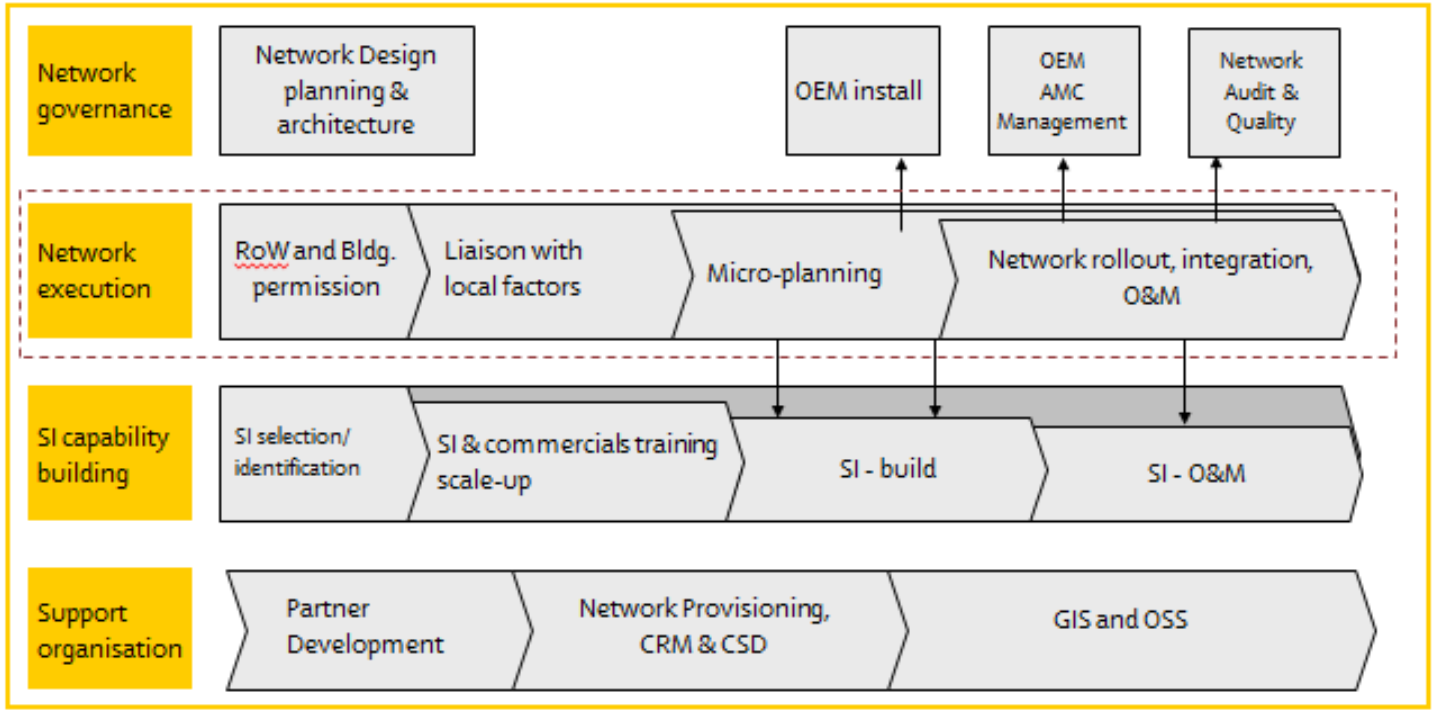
Network governance

Network Design planning & architecture

OEM install

OEM AMC Management

Network Audit & Quality

Network execution

RoW and Bldg. permission

Liaison with local factors

Micro-planning

Network rollout, integration, O&M

SI capability building

SI selection/ identification

SI & commercials training scale-up

SI - build

SI - O&M

Support organisation

Partner Development

Network Provisioning, CRM & CSD

GIS and OSS